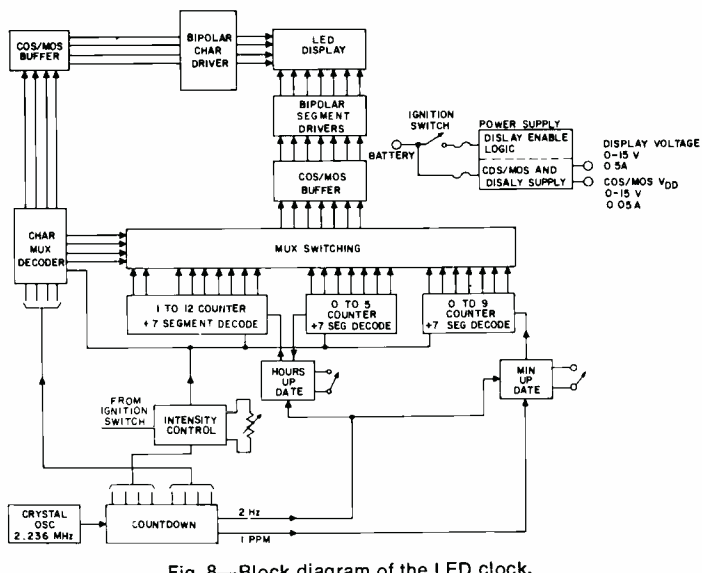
COS/MOS BUFFER

BIPOLAR CHAR DRIVER

LED DISPLAY

BIPOLAR SEGMENT DRIVERS

IGNITION SWITCH

BATTERY

POWER SUPPLY

DISLAY ENABLE LOGIC

CDS/MOS AND DISALY SUPPLY

DISPLAY VOLTAGE 0–15 V 0.5A

COS/MOS $V_{DD}$ 0–15 V 0.05A

COS/MOS BUFFER

CHAR MUX DECODER

MUX SWITCHING

1 TO 12 COUNTER +7 SEGMENT DECODE

0 TO 5 COUNTER +7 SEG DECODE

0 TO 9 COUNTER +7 SEG DECODE

HOURS UP DATE

MIN UP DATE

FROM IGNITION SWITCH

INTENSITY CONTROL

CRYSTAL OSC 2.236 MHz

COUNTDOWN

2 Hz

1 PPM

Fig. 8.–Block diagram of the LED clock.